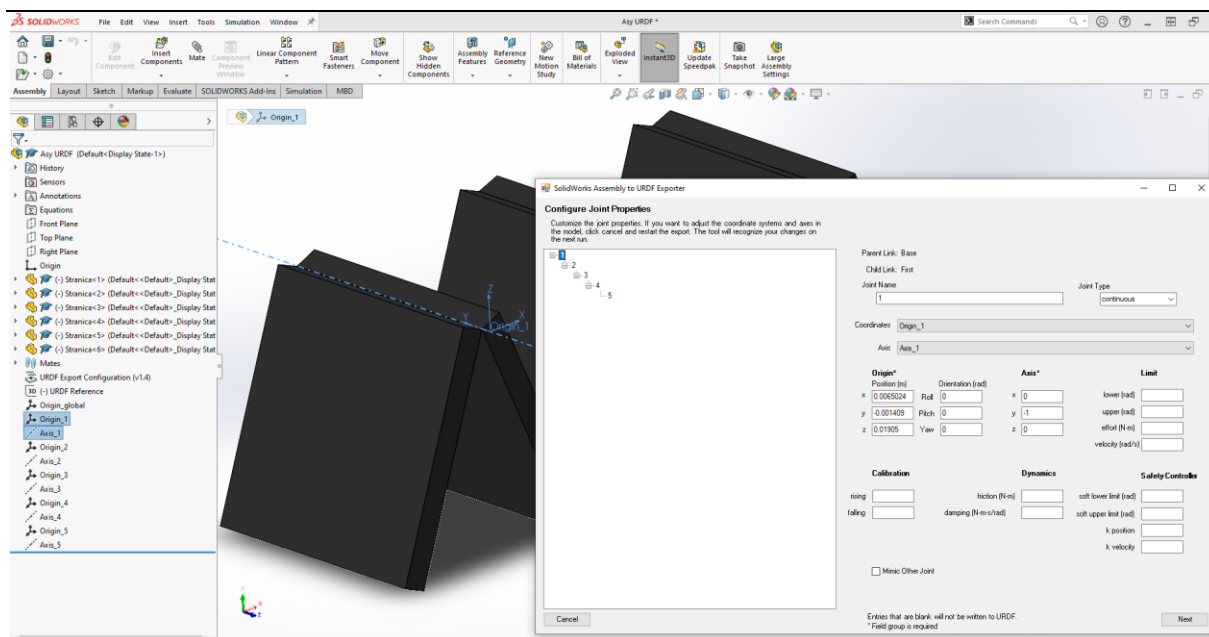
SOLIDWORKS File Edit View Insert Tools Simulation Window

Asy URDF *

Search Commands

Edit Component Insert Components Mate Component Preview Window Linear Component Pattern Smart Fasteners Move Component Show Hidden Components Assembly Features Reference Geometry New Motion Study Bill of Materials Exploded View Instant3D Update Speedpak Take Snapshot Large Assembly Settings

Assembly Layout Sketch Markup Evaluate SOLIDWORKS Add-Ins Simulation MBD

Origin_1

Asy URDF (Default<Display State-1>)
History
Sensors
Annotations
Equations
Front Plane
Top Plane
Right Plane
Origin
(-) Stranica<1> (Default<<Default>_Display Stat
(-) Stranica<2> (Default<<Default>_Display Stat
(-) Stranica<3> (Default<<Default>_Display Stat
(-) Stranica<4> (Default<<Default>_Display Stat
(-) Stranica<5> (Default<<Default>_Display Stat
(-) Stranica<6> (Default<<Default>_Display Stat
Mates
URDF Export Configuration (v1.4)
(-) URDF Reference
Origin_global
Origin_1
Axis_1
Origin_2
Axis_2
Origin_3
Axis_3
Origin_4
Axis_4
Origin_5
Axis_5

Origin_1

SolidWorks Assembly to URDF Exporter

Configure Joint Properties
Customize the joint properties. If you want to adjust the coordinate systems and axes in the model, click cancel and restart the export. The tool will recognize your changes on the next run.

1
2
3
4
5

Parent Link: Base
Child Link: First
Joint Name
1
Joint Type
continuous

Coordinates Origin_1
Axis Axis_1

Origin*
Position (m) Orientation (rad)
x 0.0065024 Roll 0
y -0.001409 Pitch 0
z 0.01905 Yaw 0

Axis*
x 0
y -1
z 0

Limit
lower (rad)
upper (rad)
effort (N-m)
velocity (rad/s)

Calibration
rising
falling

Dynamics
friction (N-m)
damping (N-m-s/rad)

Safety Controller
soft lower limit (rad)
soft upper limit (rad)
k position
k velocity

Mimic Other Joint

Cancel

Entries that are blank will not be written to URDF.
* Field group is required

Next